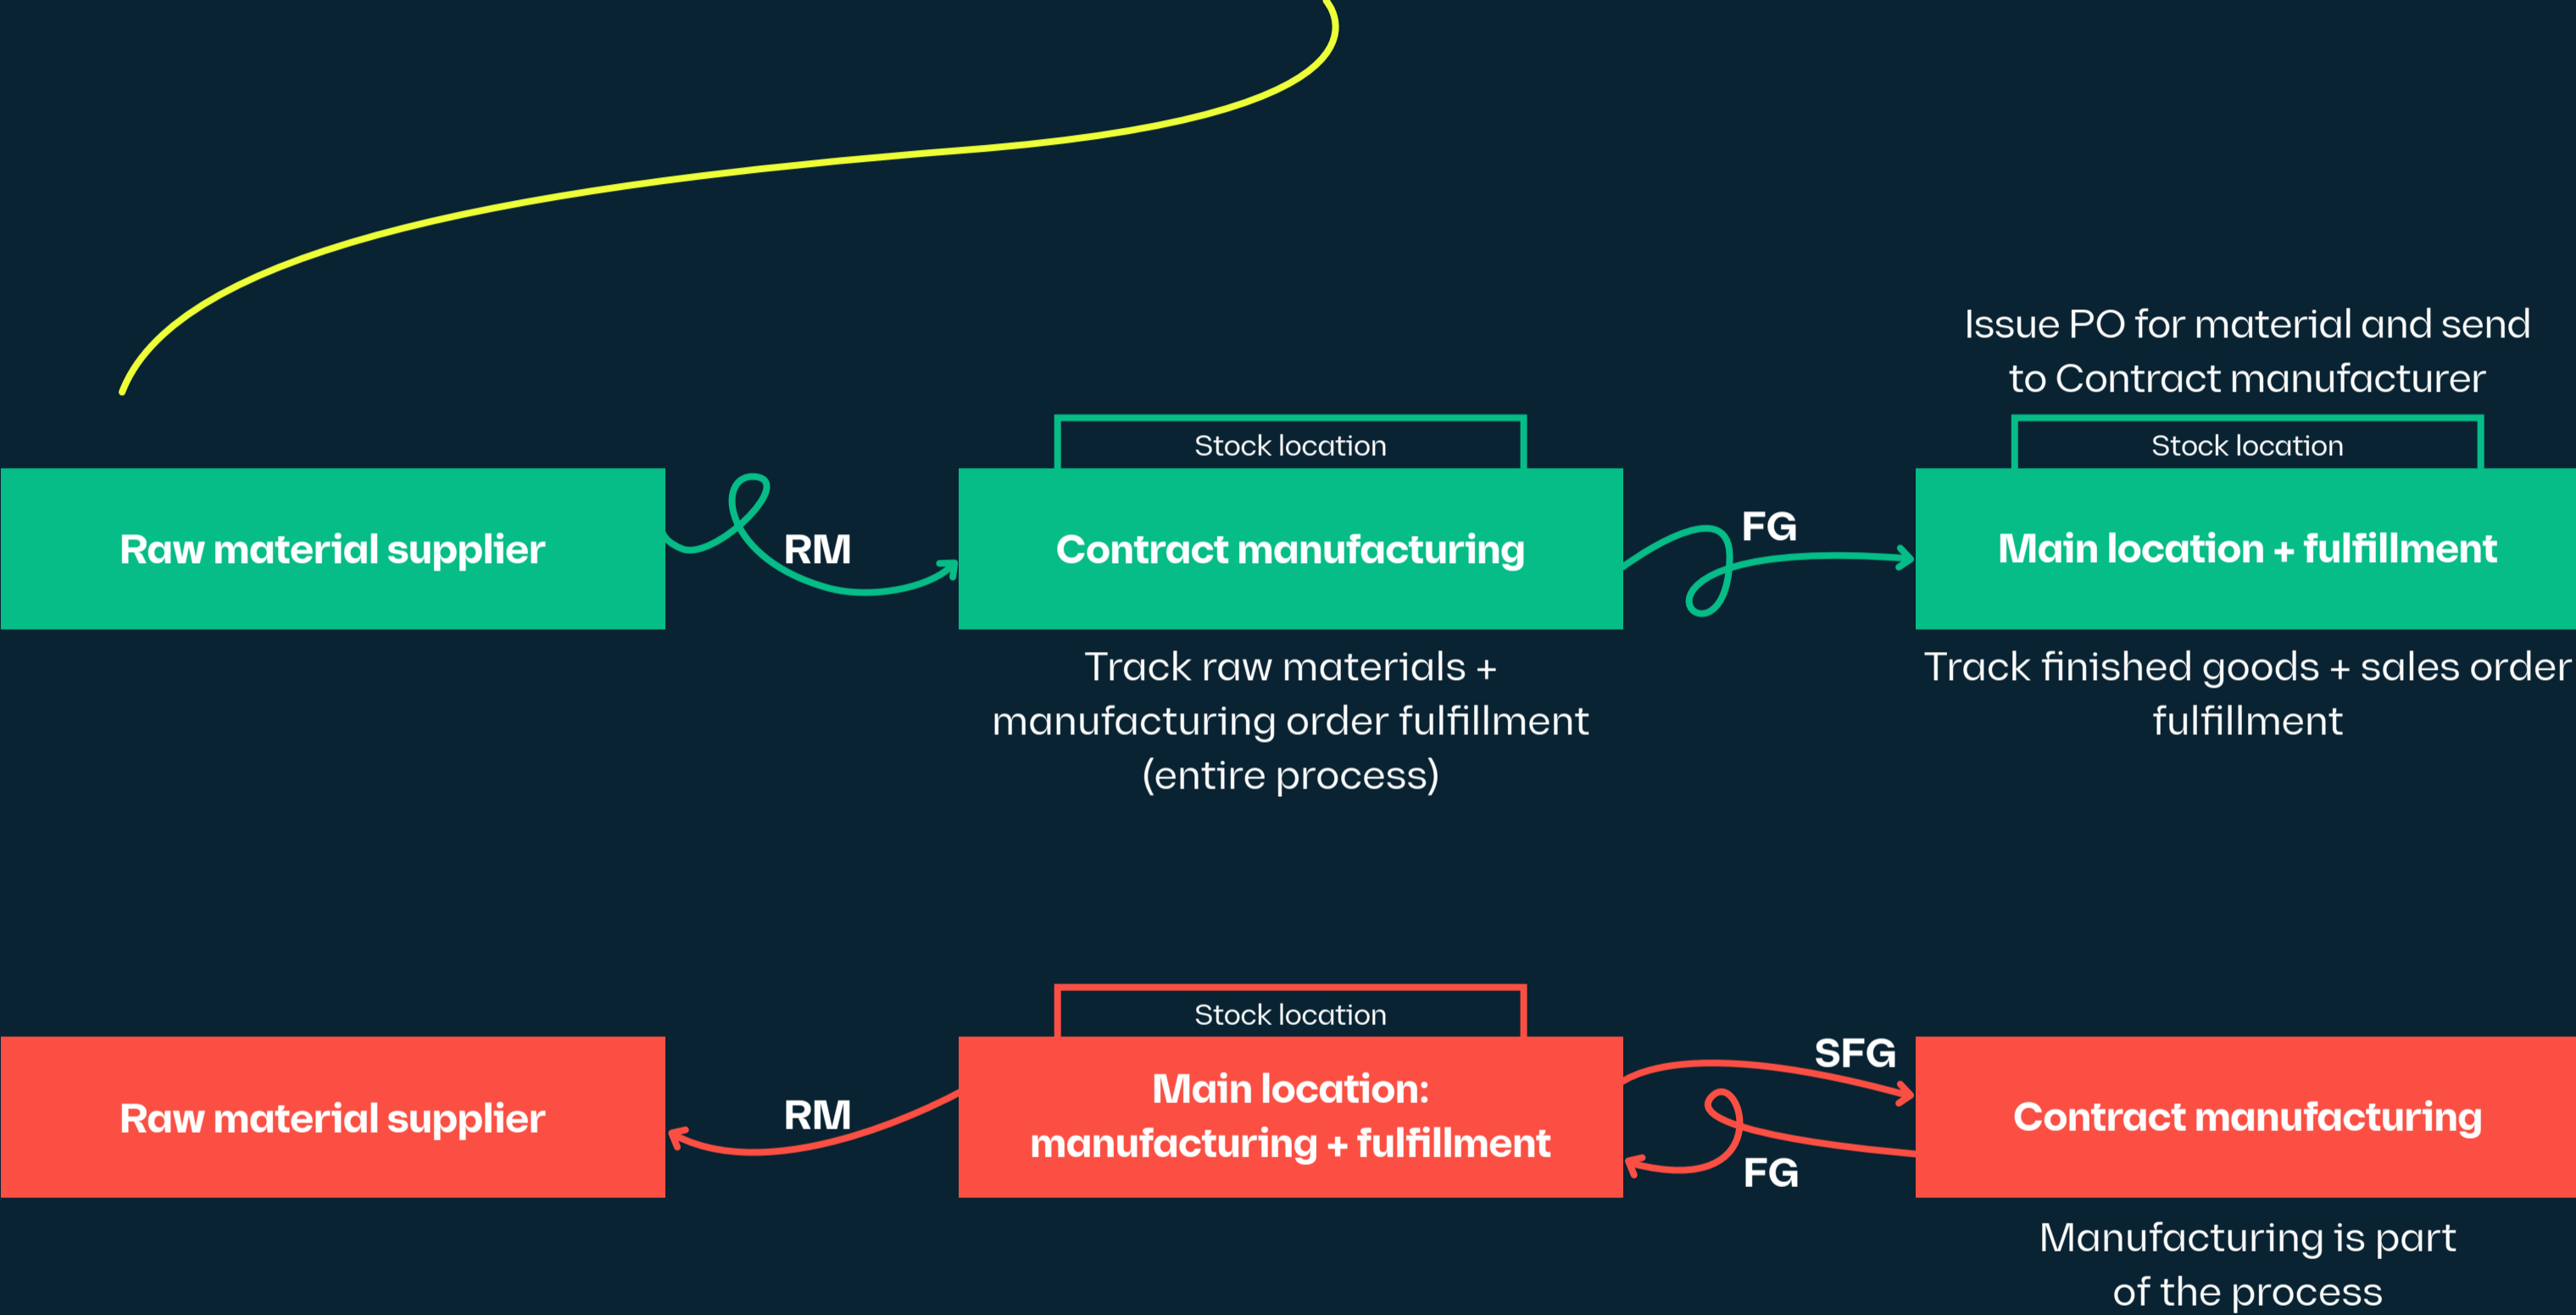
Issue PO for material and send to Contract manufacturer

Stock location

Stock location

Raw material supplier

RM

Contract manufacturing

FG

Main location + fulfillment

Track raw materials + manufacturing order fulfillment (entire process)

Track finished goods + sales order fulfillment

Stock location

Raw material supplier

RM

Main location: manufacturing + fulfillment

SFG

FG

Contract manufacturing

Manufacturing is part of the process